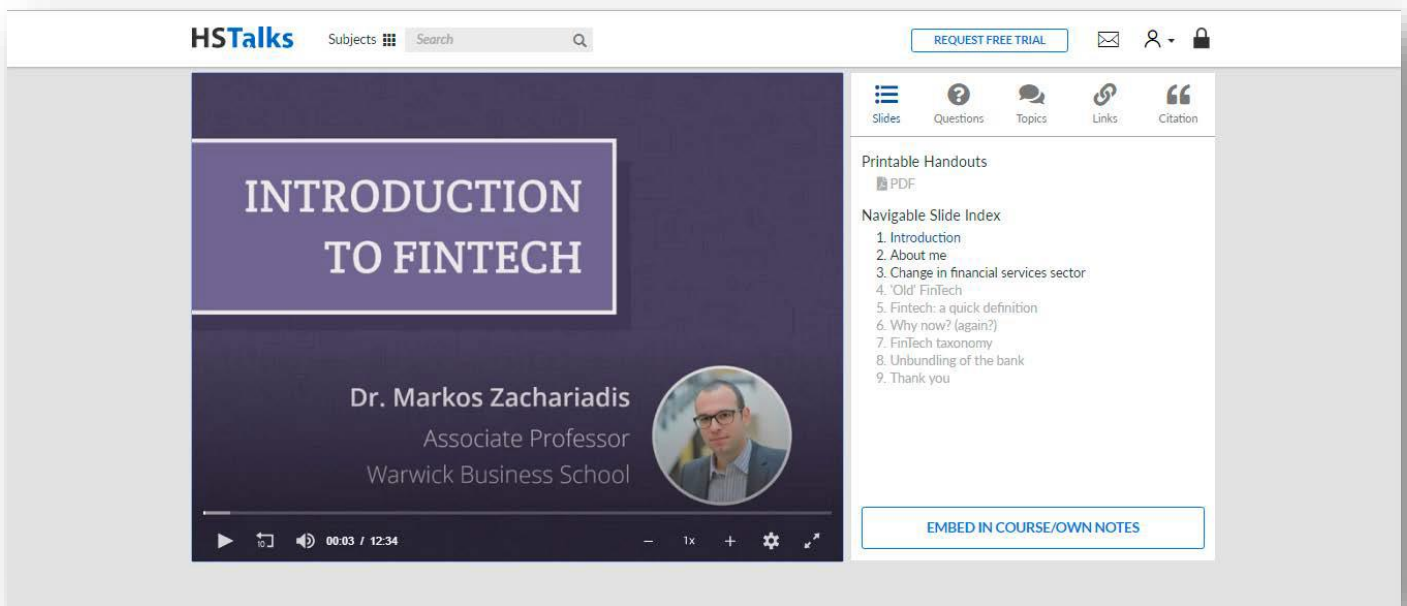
HSTalks Subjects Search

REQUEST FREE TRIAL

INTRODUCTION TO FINTECH

Dr. Markos Zachariadis
Associate Professor
Warwick Business School

10 00:03 / 12:34 − 1x +

Slides Questions Topics Links Citation

Printable Handouts
PDF

Navigable Slide Index
1. Introduction
2. About me
3. Change in financial services sector
4. 'Old' FinTech
5. Fintech: a quick definition
6. Why now? (again?)
7. FinTech taxonomy
8. Unbundling of the bank
9. Thank you

EMBED IN COURSE/OWN NOTES